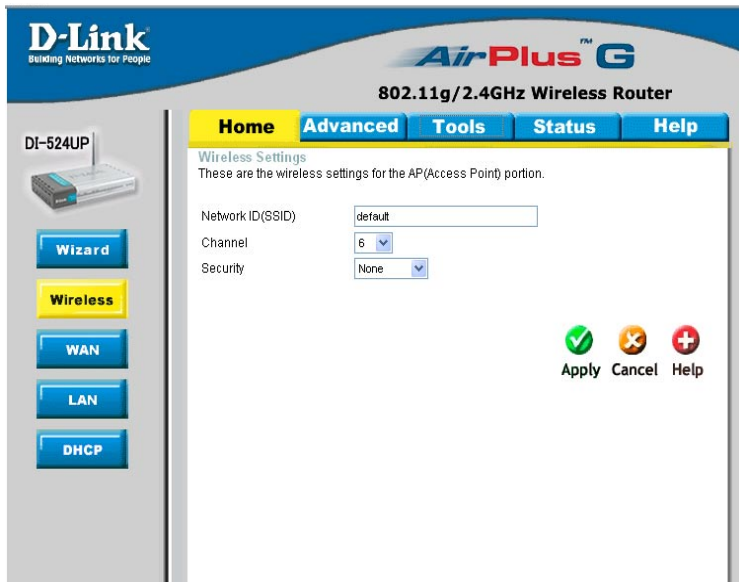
D-Link
Building Networks for People

AirPlus™ G

802.11g/2.4GHz Wireless Router

DI-524UP

Home | Advanced | Tools | Status | Help

Wizard

Wireless

WAN

LAN

DHCP

Wireless Settings
These are the wireless settings for the AP(Access Point) portion.

Network ID(SSID) default
Channel 6
Security None

Apply Cancel Help